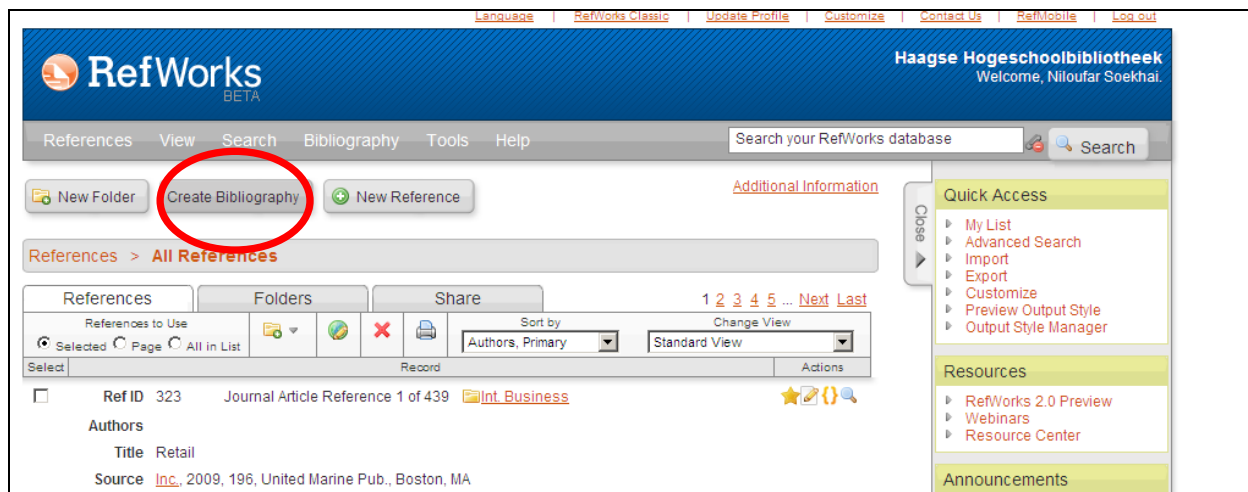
Language | RefWorks Classic | Update Profile | Customize | Contact Us | RefMobile | Log out

RefWorks BETA

Haagse Hogeschoolbibliotheek
Welcome, Niloufar Soekhai.

References View Search Bibliography Tools Help

Search your RefWorks database

Search

New Folder

Create Bibliography

New Reference

Additional Information

Close

References > All References

References | Folders | Share

1 2 3 4 5 ... Next Last

References to Use
Selected Page All in List

Sort by
Authors, Primary

Change View
Standard View

Select | Record | Actions

Ref ID 323 Journal Article Reference 1 of 439 Int. Business

Authors

Title Retail

Source Inc., 2009, 196, United Marine Pub., Boston, MA

Quick Access
My List
Advanced Search
Import
Export
Customize
Preview Output Style
Output Style Manager

Resources
RefWorks 2.0 Preview
Webinars
Resource Center

Announcements